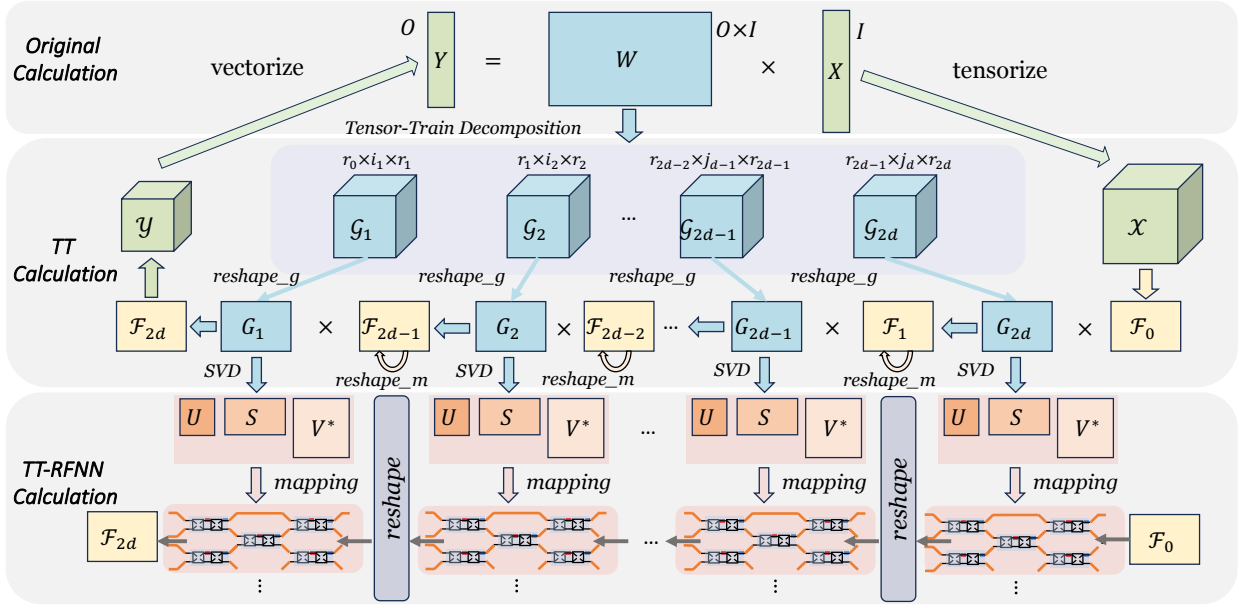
Original Calculation

$O$ $Y$ = $W$ $O \times I$ × $X$ $I$

vectorize

tensorize

Tensor-Train Decomposition

TT Calculation

$\mathcal{Y}$

$r_0 \times i_1 \times r_1$ $r_1 \times i_2 \times r_2$ $r_{2d-2} \times j_{d-1} \times r_{2d-1}$ $r_{2d-1} \times j_d \times r_{2d}$

$\mathcal{G}_1$ $\mathcal{G}_2$ ... $\mathcal{G}_{2d-1}$ $\mathcal{G}_{2d}$

$\mathcal{X}$

reshape_g reshape_g reshape_g reshape_g

$\mathcal{F}_{2d}$ $G_1$ × $\mathcal{F}_{2d-1}$ $G_2$ × $\mathcal{F}_{2d-2}$ ... $G_{2d-1}$ × $\mathcal{F}_1$ $G_{2d}$ × $\mathcal{F}_0$

SVD reshape_m SVD reshape_m SVD reshape_m SVD

TT-RFNN Calculation

$U$ $S$ $V^*$ reshape $U$ $S$ $V^*$ ... $U$ $S$ $V^*$ reshape $U$ $S$ $V^*$

mapping mapping mapping mapping

$\mathcal{F}_{2d}$ ... $\mathcal{F}_0$

⋮ ⋮ ⋮ ⋮